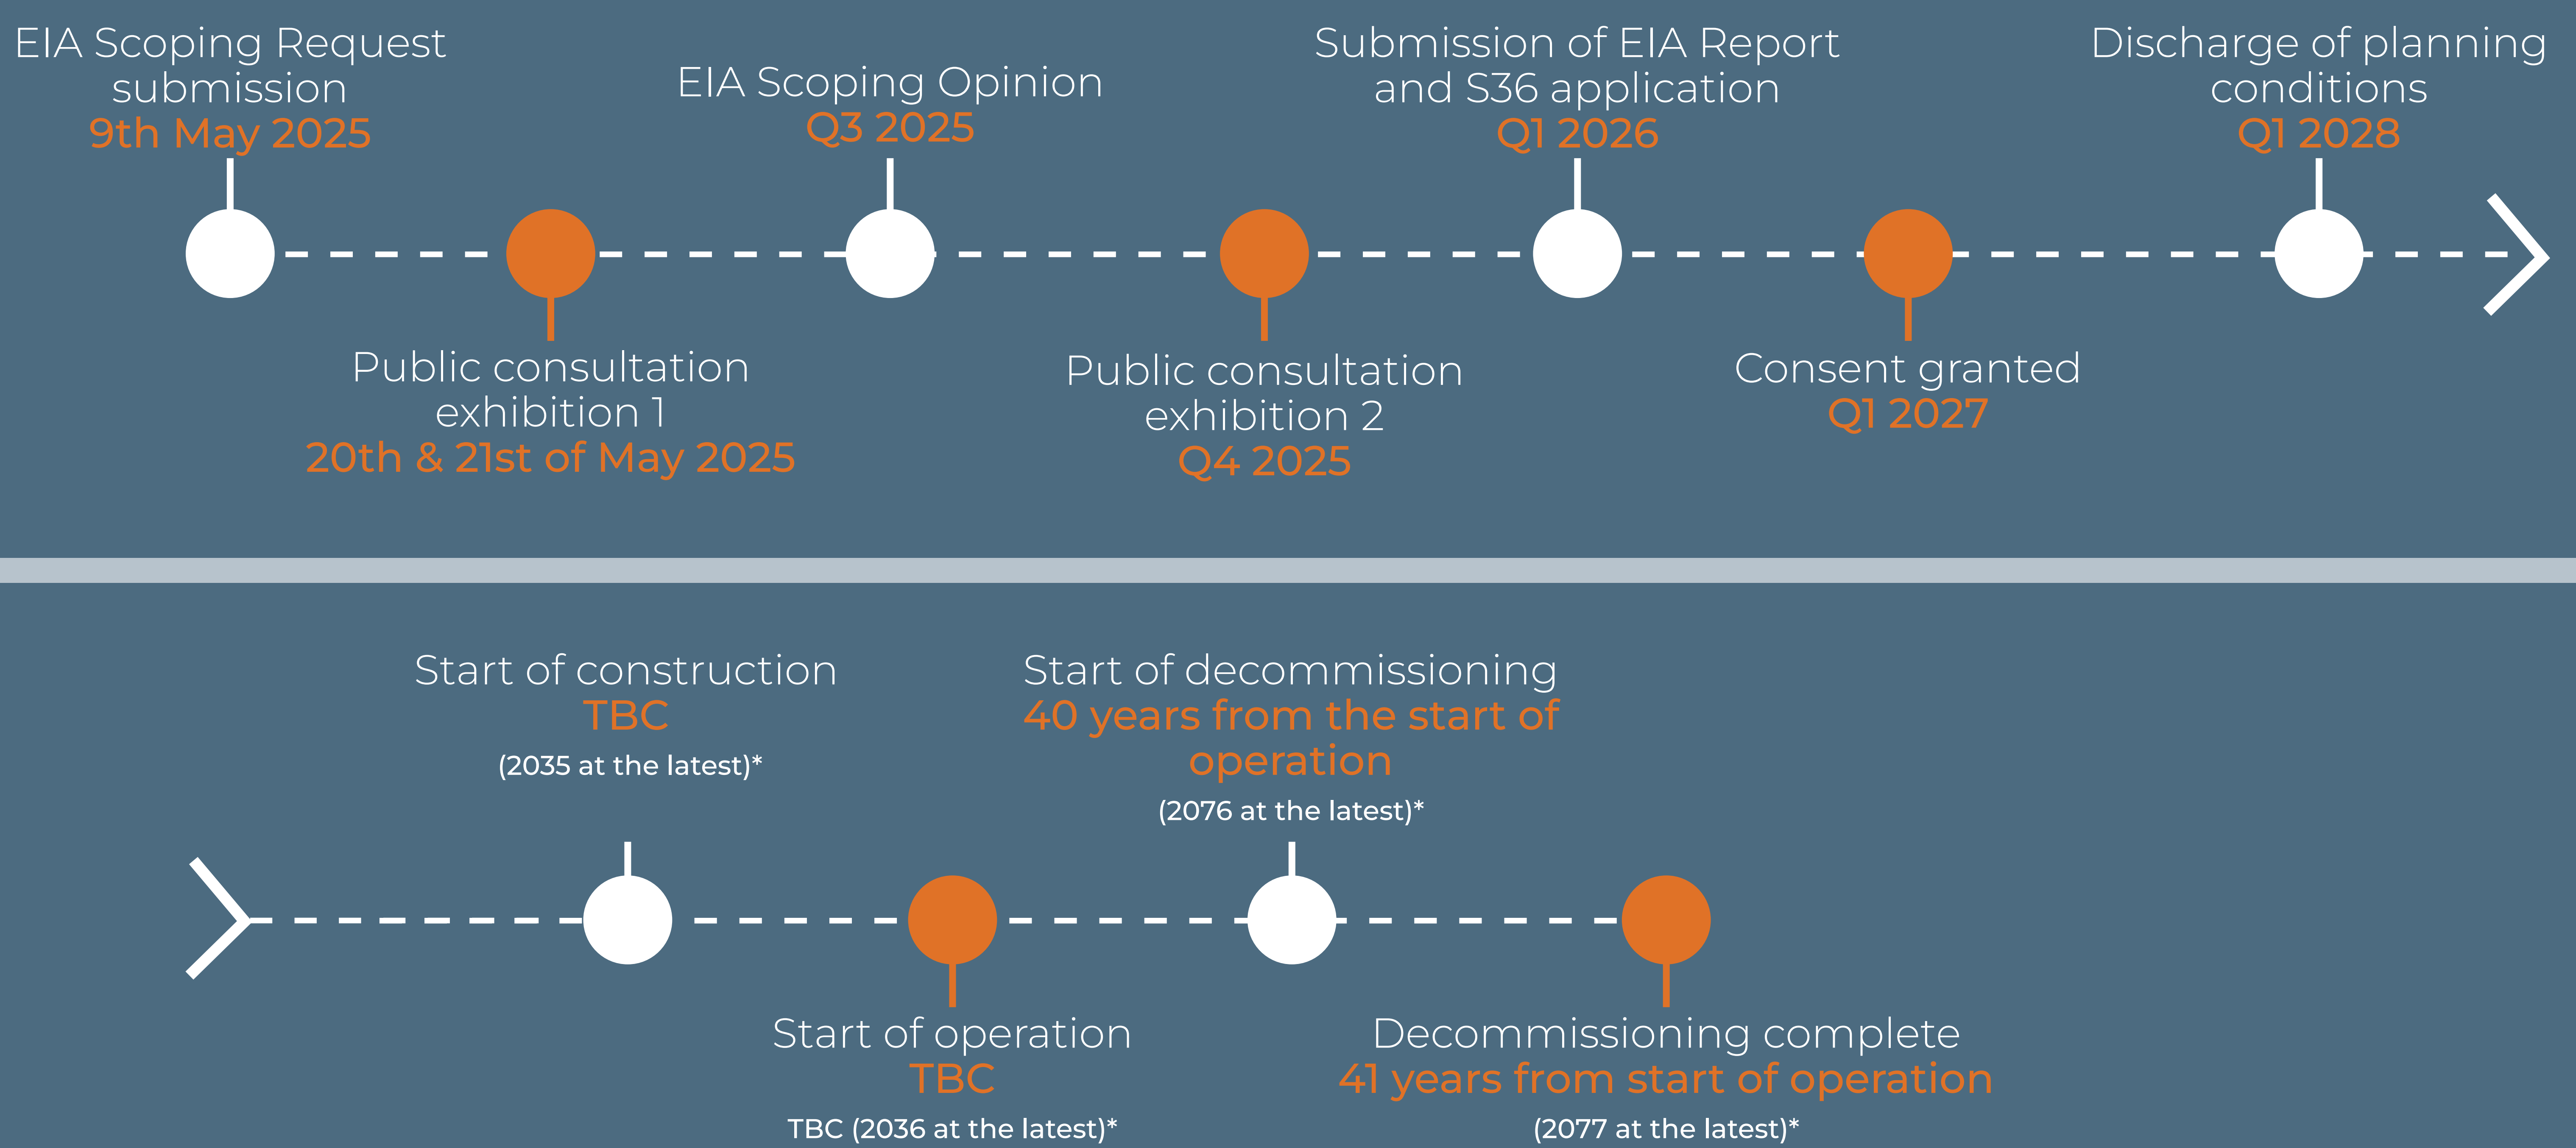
EIA Scoping Request submission
9th May 2025

Public consultation exhibition 1
20th & 21st of May 2025

EIA Scoping Opinion
Q3 2025

Public consultation exhibition 2
Q4 2025

Submission of EIA Report and S36 application
Q1 2026

Consent granted
Q1 2027

Discharge of planning conditions
Q1 2028

Start of construction
TBC
(2035 at the latest)*

Start of operation
TBC
TBC (2036 at the latest)*

Start of decommissioning
40 years from the start of operation
(2076 at the latest)*

Decommissioning complete
41 years from start of operation
(2077 at the latest)*